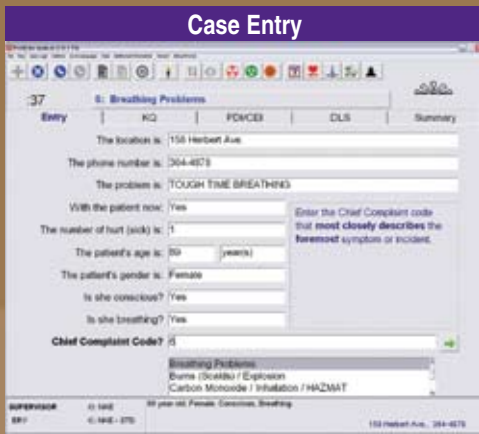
Case Entry

37

6: Breathing Problems

Entry | KQ | PDI/CEI | DLS | Summary

The location is: 158 Herbert Ave

The phone number is: 364-4879

The problem is: TOUGH TIME BREATHING

With the patient now: Yes

The number of hurt (sick) is: 1

The patient's age is: 59 year(s)

The patient's gender is: Female

Is she conscious? Yes

Is she breathing? Yes

Enter the Chief Complaint code that most closely describes the foremost symptom or incident.

Chief Complaint Code? 6

Breathing Problems
Burns (Scalds) / Explosion
Carbon Monoxide / Inhalation / HAZMAT

SUPERVISOR
ER1

59 year old, Female, Conscious, Breathing.

158 Herbert Ave., 364-4879